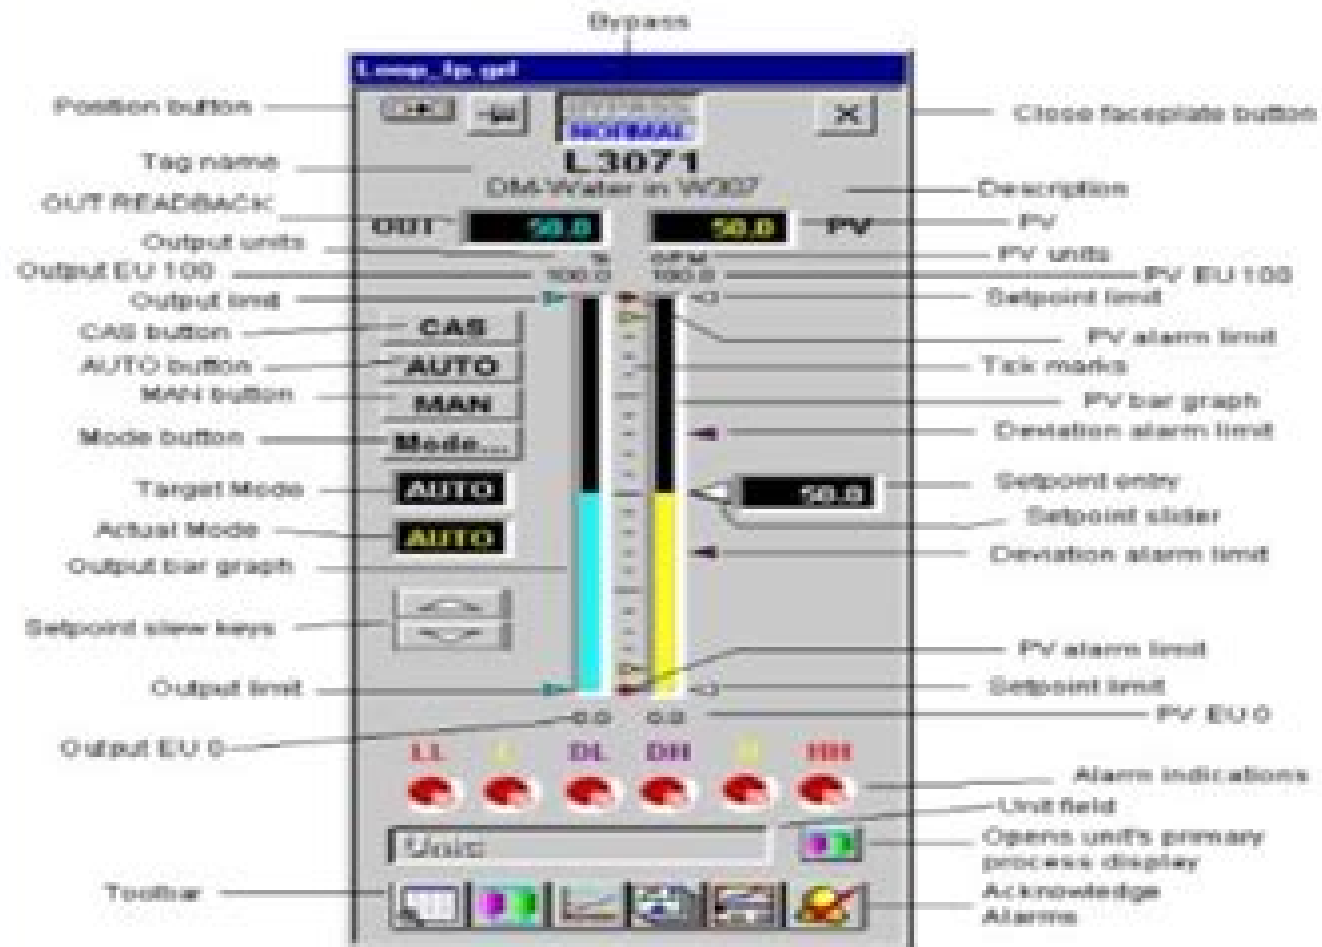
Bypass

Loop_fp.grf

Position button

Close faceplate button

NORMAL

Tag name

L3071

DM Water in W307

Description

OUT READBACK

OUT

50.0

50.0

PV

PV

Output units

%

GPM

PV units

Output EU 100

100.0

100.0

PV EU 100

Output limit

Setpoint limit

CAS button

CAS

PV alarm limit

AUTO button

AUTO

Tick marks

MAN button

MAN

PV bar graph

Mode button

Mode...

Deviation alarm limit

Target Mode

AUTO

Setpoint entry

50.0

Setpoint slider

Actual Mode

AUTO

Deviation alarm limit

Output bar graph

Setpoint slew keys

PV alarm limit

Output limit

Setpoint limit

0.0

0.0

PV EU 0

Output EU 0

LL

L

DL

DH

H

HH

Alarm indications

Unit field

Unit:

Opens unit's primary process display

Toolbar

Acknowledge Alarms